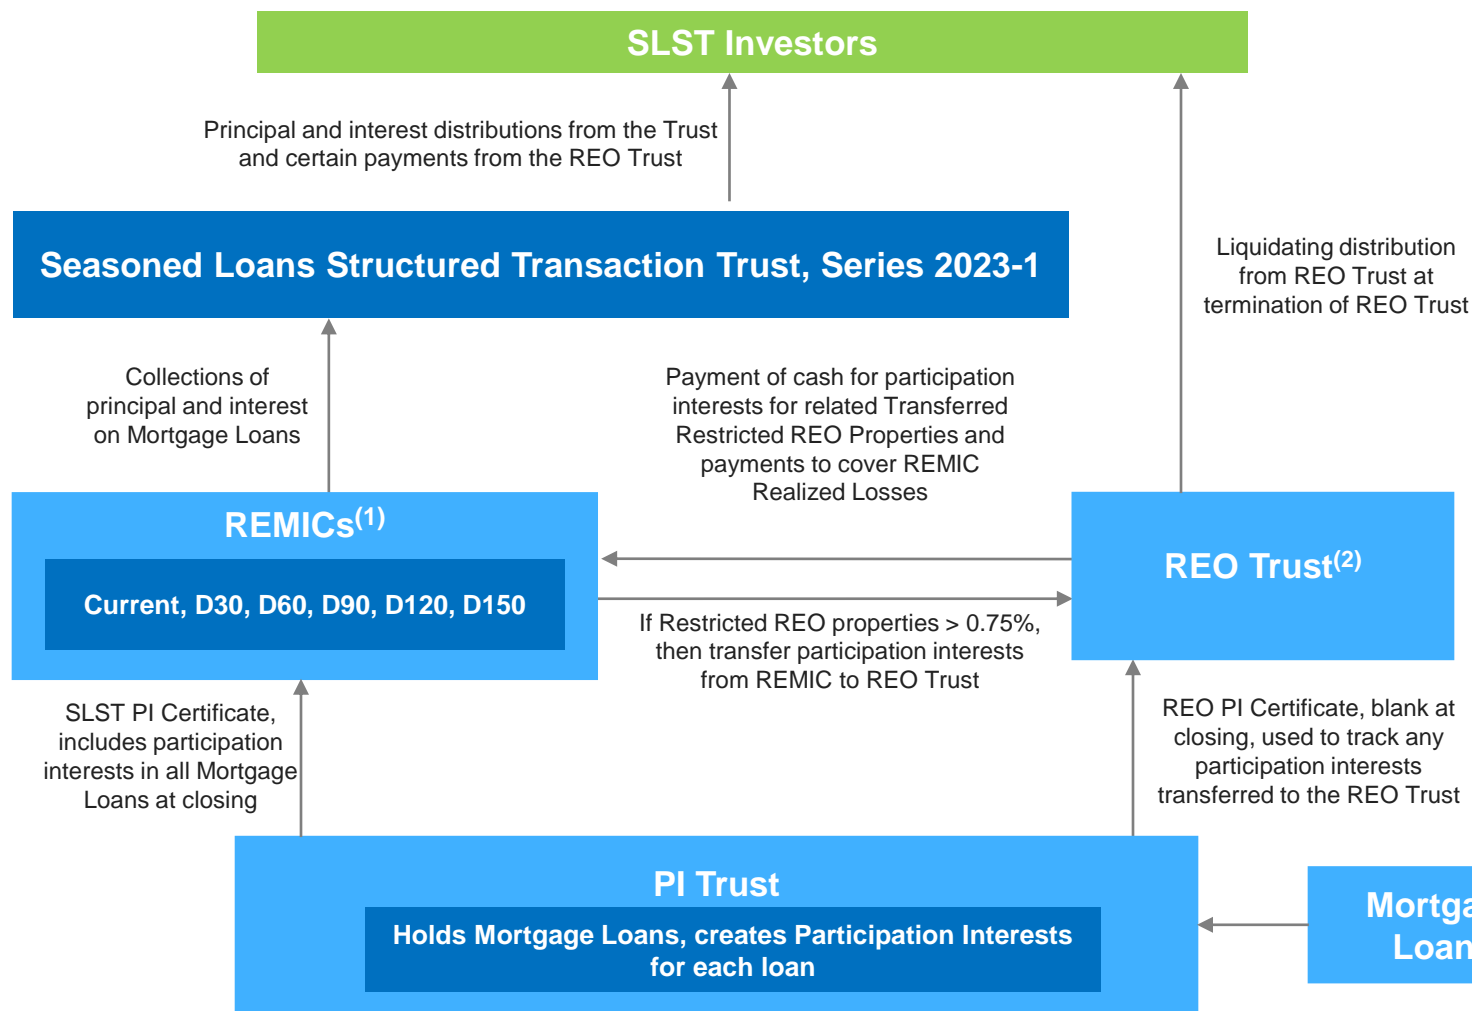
SLST Investors

Principal and interest distributions from the Trust and certain payments from the REO Trust

Liquidating distribution from REO Trust at termination of REO Trust

Seasoned Loans Structured Transaction Trust, Series 2023-1

Collections of principal and interest on Mortgage Loans

Payment of cash for participation interests for related Transferred Restricted REO Properties and payments to cover REMIC Realized Losses

REMICs$^{(1)}$

Current, D30, D60, D90, D120, D150

REO Trust$^{(2)}$

If Restricted REO properties > 0.75%, then transfer participation interests from REMIC to REO Trust

SLST PI Certificate, includes participation interests in all Mortgage Loans at closing

REO PI Certificate, blank at closing, used to track any participation interests transferred to the REO Trust

PI Trust

Holds Mortgage Loans, creates Participation Interests for each loan

Mortga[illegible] Loan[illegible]